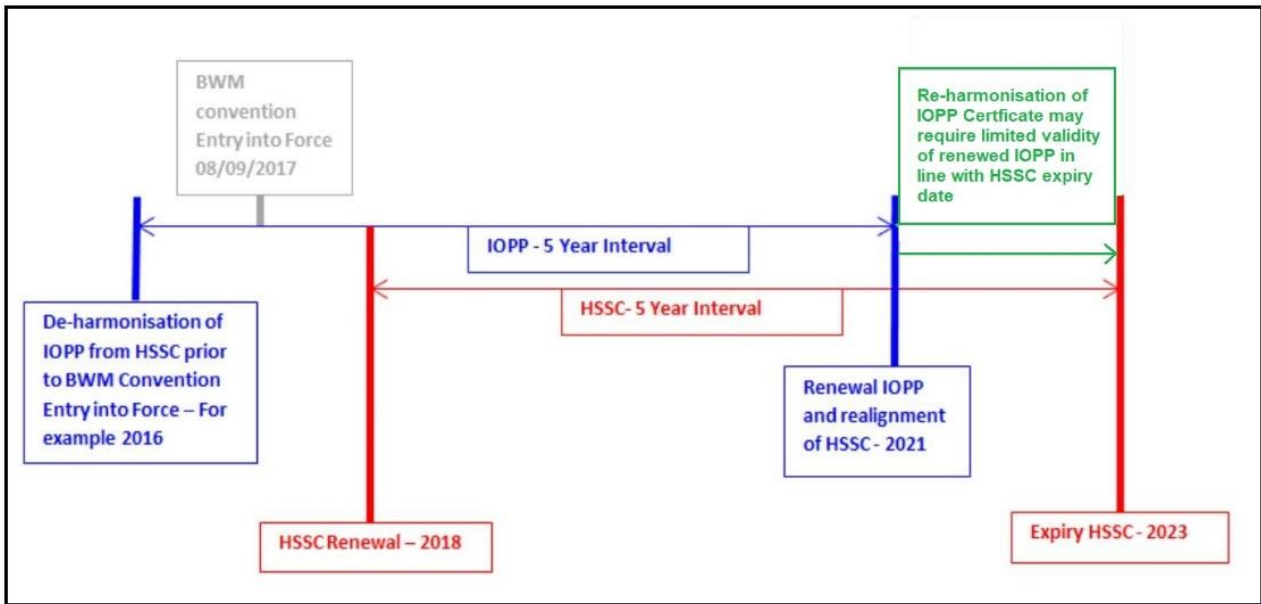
BWM convention Entry into Force 08/09/2017

Re-harmonisation of IOPP Certficate may require limited validity of renewed IOPP in line with HSSC expiry date

IOPP - 5 Year Interval

HSSC- 5 Year Interval

De-harmonisation of IOPP from HSSC prior to BWM Convention Entry into Force – For example 2016

Renewal IOPP and realignment of HSSC - 2021

HSSC Renewal – 2018

Expiry HSSC - 2023